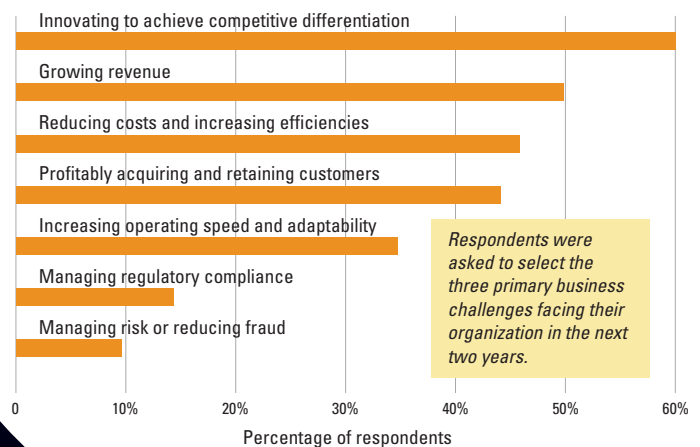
Innovating to achieve competitive differentiation

Growing revenue

Reducing costs and increasing efficiencies

Profitably acquiring and retaining customers

Increasing operating speed and adaptability

Managing regulatory compliance

Managing risk or reducing fraud

Respondents were asked to select the three primary business challenges facing their organization in the next two years.

0 10% 20% 30% 40% 50% 60%

Percentage of respondents